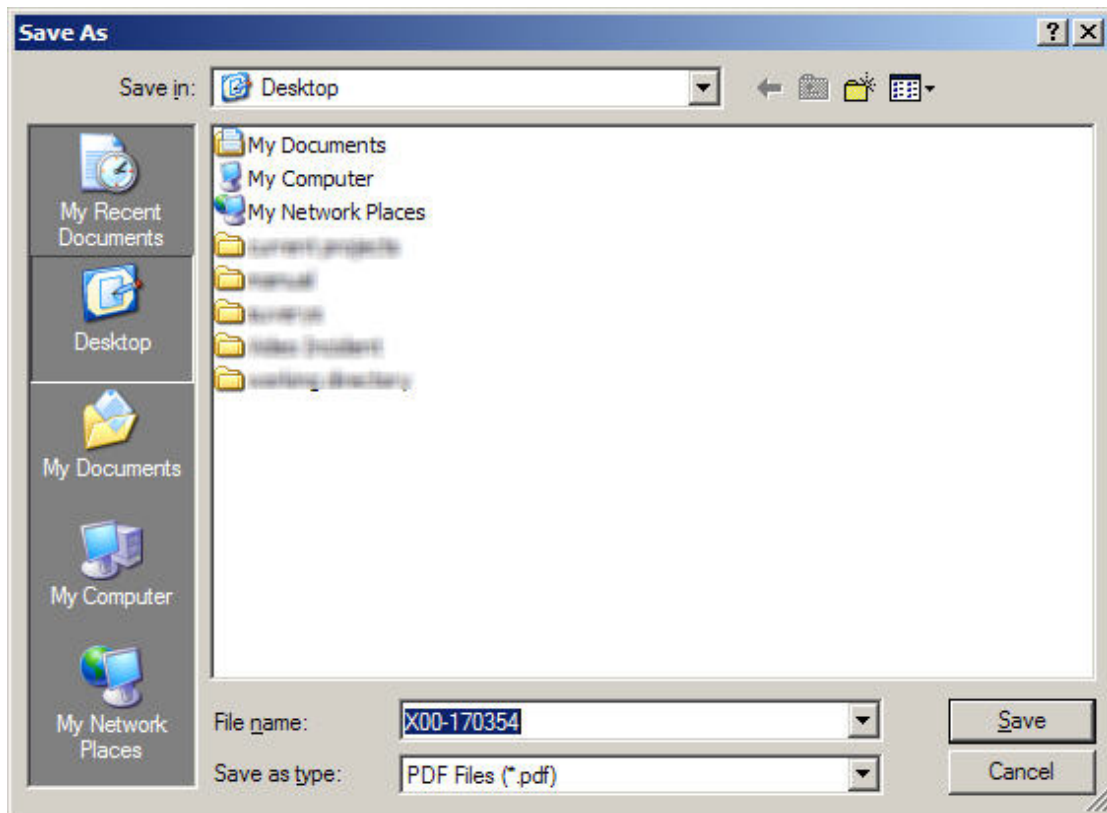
Save As

?

X

Save in: Desktop

My Recent Documents

Desktop

My Documents

My Computer

My Network Places

My Documents

My Computer

My Network Places

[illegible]

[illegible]

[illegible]

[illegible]

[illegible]

File name: X00-170354

Save as type: PDF Files (*.pdf)

Save

Cancel